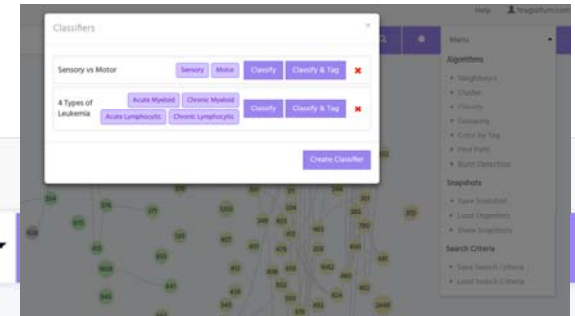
Classifiers

×

Sensory vs Motor

Sensory

Motor

Classify

Classify & Tag

✖

4 Types of Leukemia

Acute Myeloid

Chronic Myeloid

Acute Lymphocytic

Chronic Lymphocytic

Classify

Classify & Tag

✖

Create Classifier

Help

Menu

Algorithms

Neighbors

Cluster

Classify

Resorting

Color by Tag

Find Path

Burst Detection

Snapshots

Save Snapshot

Load Snapshot

Share Snapshots

Search Criteria

Save Search Criteria

Load Search Criteria